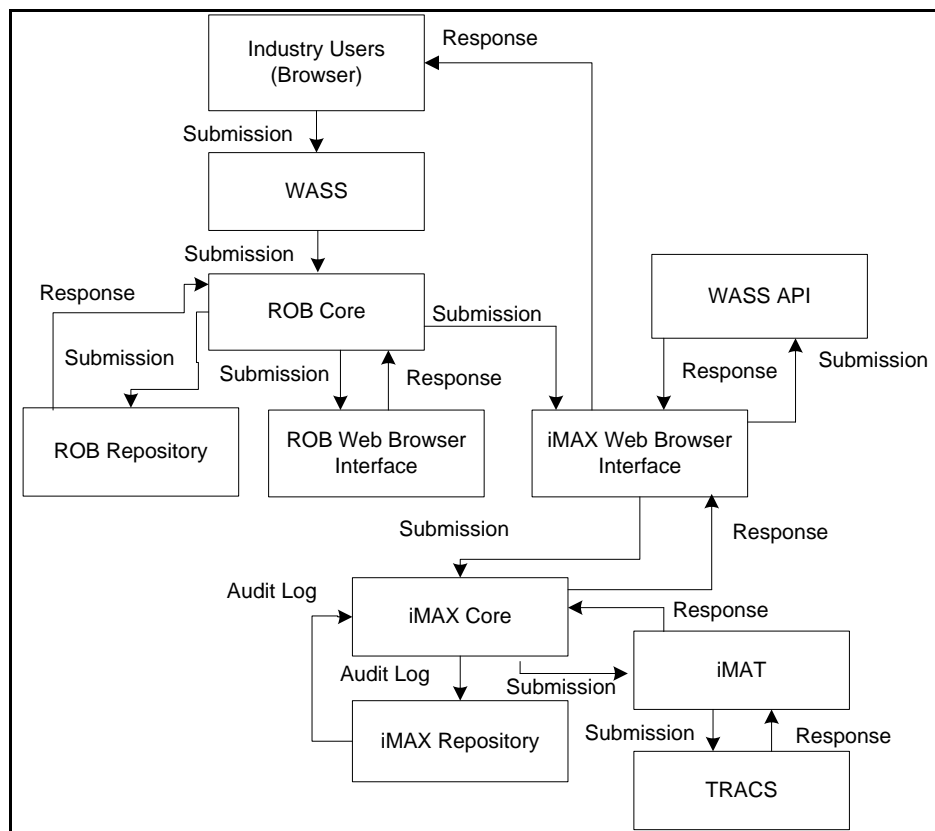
Response

Industry Users (Browser)

Submission

WASS

Submission

Response

ROB Core

Submission

WASS API

Submission

Submission

Response

Response

Submission

ROB Repository

ROB Web Browser Interface

iMAX Web Browser Interface

Submission

Response

Audit Log

iMAX Core

Response

Audit Log

Submission

iMAT

iMAX Repository

Submission

Response

TRACS